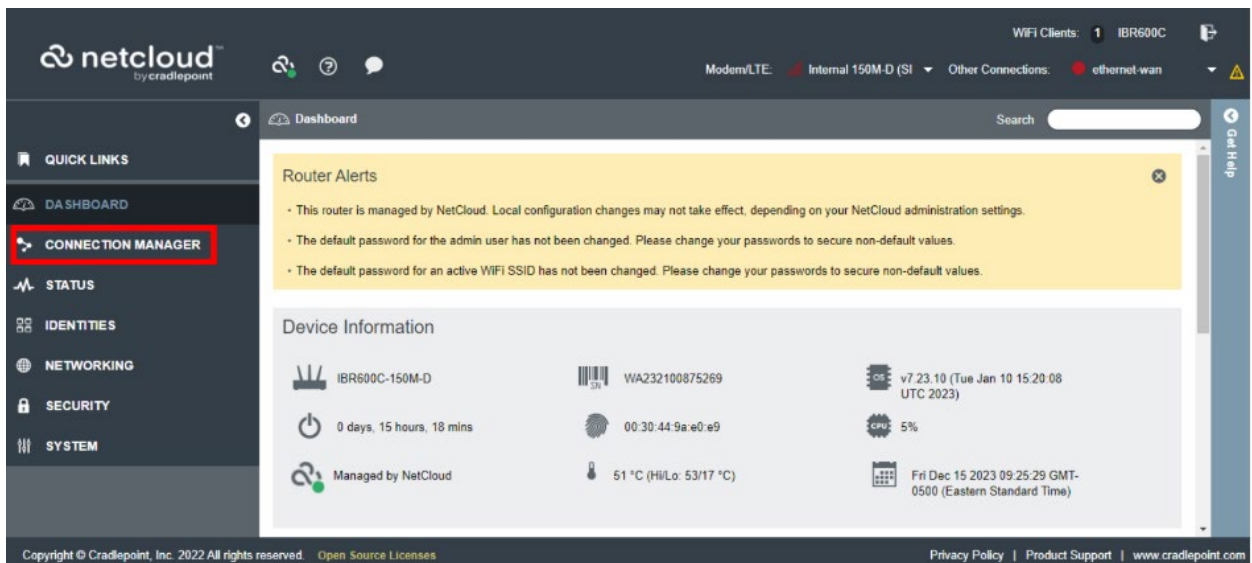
netcloud™
by cradlepoint

WiFi Clients: 1 IBR600C

Modem/LTE: Internal 150M-D (SI Other Connections: ethernet-wan

Dashboard

Search

Get Help

QUICK LINKS
DASHBOARD
CONNECTION MANAGER
STATUS
IDENTITIES
NETWORKING
SECURITY
SYSTEM

Router Alerts

· This router is managed by NetCloud. Local configuration changes may not take effect, depending on your NetCloud administration settings.

· The default password for the admin user has not been changed. Please change your passwords to secure non-default values.

· The default password for an active WiFi SSID has not been changed. Please change your passwords to secure non-default values.

Device Information

IBR600C-150M-D

SN WA232100875269

OS v7.23.10 (Tue Jan 10 15:20:08 UTC 2023)

0 days, 15 hours, 18 mins

00:30:44:9a:e0:e9

CPU 5%

Managed by NetCloud

51 °C (Hi/Lo: 53/17 °C)

Fri Dec 15 2023 09:25:29 GMT-0500 (Eastern Standard Time)

Copyright © Cradlepoint, Inc. 2022 All rights reserved. Open Source Licenses

Privacy Policy | Product Support | www.cradlepoint.com